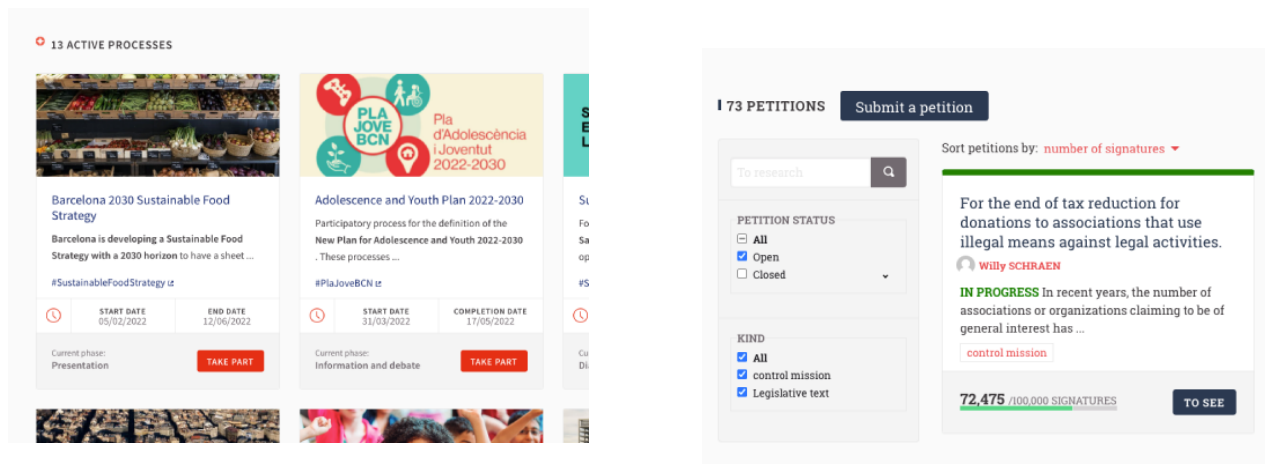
13 ACTIVE PROCESSES

Barcelona 2030 Sustainable Food Strategy

Barcelona is developing a Sustainable Food Strategy with a 2030 horizon to have a sheet ...

#SustainableFoodStrategy

START DATE 05/02/2022

END DATE 12/06/2022

Current phase: Presentation

TAKE PART

PLA JOVE BCN

Pla d'Adolescència i Joventut 2022-2030

Adolescence and Youth Plan 2022-2030

Participatory process for the definition of the New Plan for Adolescence and Youth 2022-2030 . These processes ...

#PlaJoveBCN

START DATE 31/03/2022

COMPLETION DATE 17/05/2022

Current phase: Information and debate

TAKE PART

S E L

Su

Fo

Sa

#S

Current phase: Di

73 PETITIONS

Submit a petition

To research

PETITION STATUS

All

Open

Closed

KIND

All

control mission

Legislative text

Sort petitions by: number of signatures

For the end of tax reduction for donations to associations that use illegal means against legal activities.

Willy SCHRAEN

IN PROGRESS In recent years, the number of associations or organizations claiming to be of general interest has ...

control mission

72,475 /100,000 SIGNATURES

TO SEE